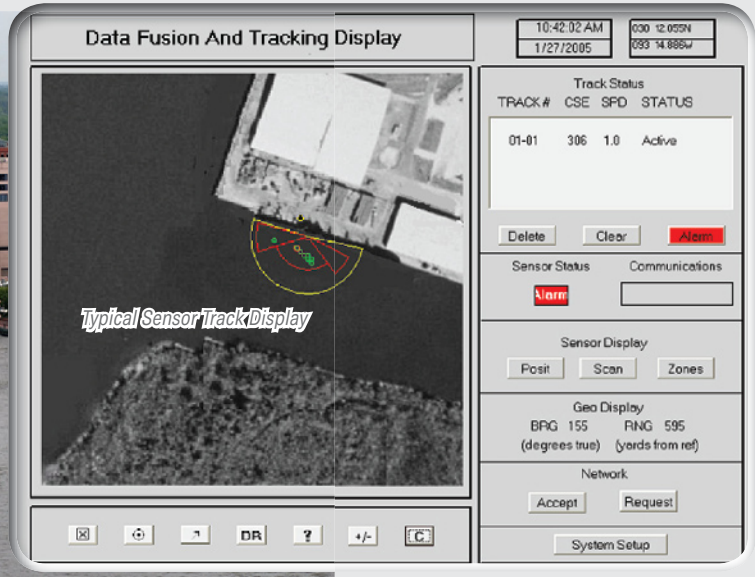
Data Fusion And Tracking Display

10:42:02 AM
1/27/2005

030 12.055N
093 14.886W

Typical Sensor Track Display

Track Status
TRACK # CSE SPD STATUS

| TRACK # | CSE | SPD | STATUS |
|---|---|---|---|
| 01-01 | 306 | 1.0 | Active |

Delete Clear Alarm

Sensor Status Communications

Alarm

Sensor Display

Posit Scan Zones

Geo Display
BRG 155 RNG 595
(degrees true) (yards from ref)

Network

Accept Request

System Setup

⊠ ⊙ ↗ DB ? +/- C